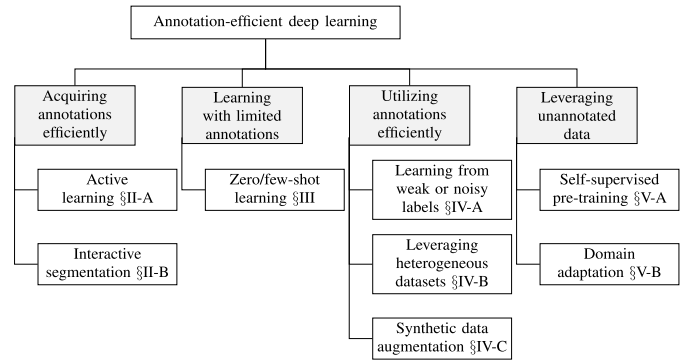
Annotation-efficient deep learning

Acquiring annotations efficiently

Active learning §II-A

Interactive segmentation §II-B

Learning with limited annotations

Zero/few-shot learning §III

Utilizing annotations efficiently

Learning from weak or noisy labels §IV-A

Leveraging heterogeneous datasets §IV-B

Synthetic data augmentation §IV-C

Leveraging unannotated data

Self-supervised pre-training §V-A

Domain adaptation §V-B